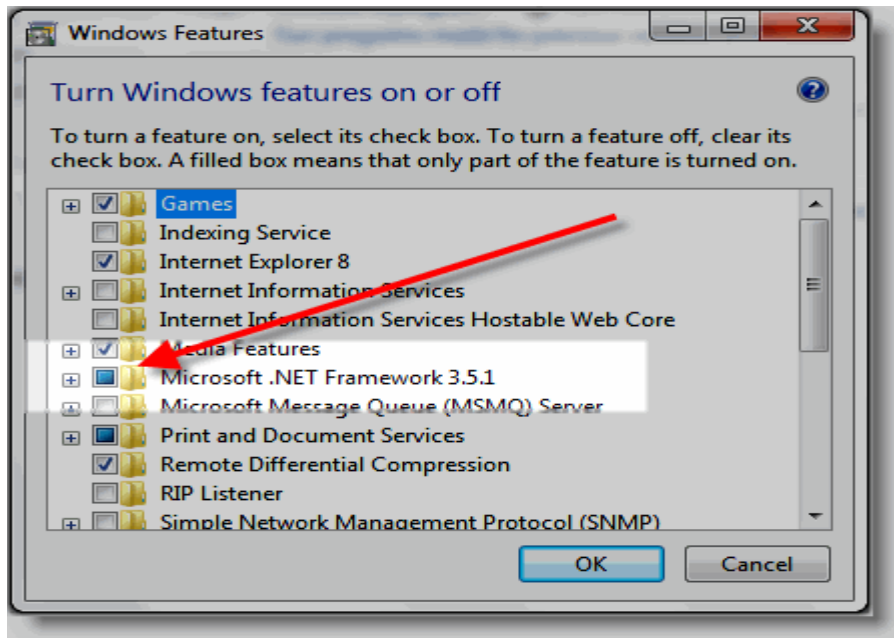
Windows Features

Turn Windows features on or off

To turn a feature on, select its check box. To turn a feature off, clear its check box. A filled box means that only part of the feature is turned on.

Games
Indexing Service
Internet Explorer 8
Internet Information Services
Internet Information Services Hostable Web Core
Media Features
Microsoft .NET Framework 3.5.1
Microsoft Message Queue (MSMQ) Server
Print and Document Services
Remote Differential Compression
RIP Listener
Simple Network Management Protocol (SNMP)

OK
Cancel